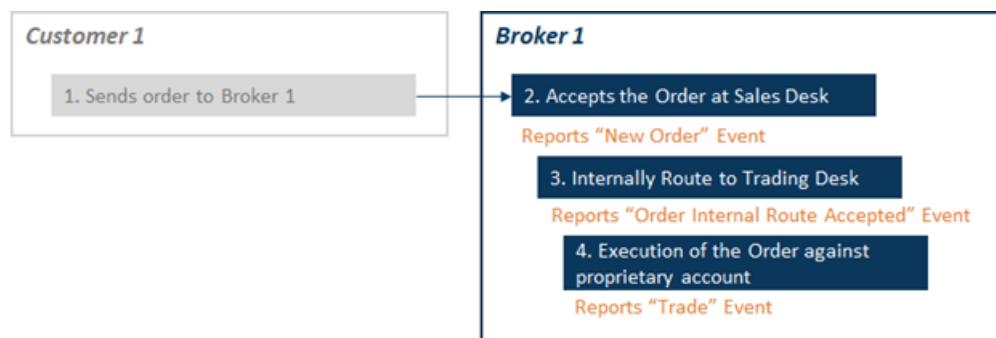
Customer 1

1. Sends order to Broker 1

Broker 1

2. Accepts the Order at Sales Desk

Reports “New Order” Event

3. Internally Route to Trading Desk

Reports “Order Internal Route Accepted” Event

4. Execution of the Order against proprietary account

Reports “Trade” Event